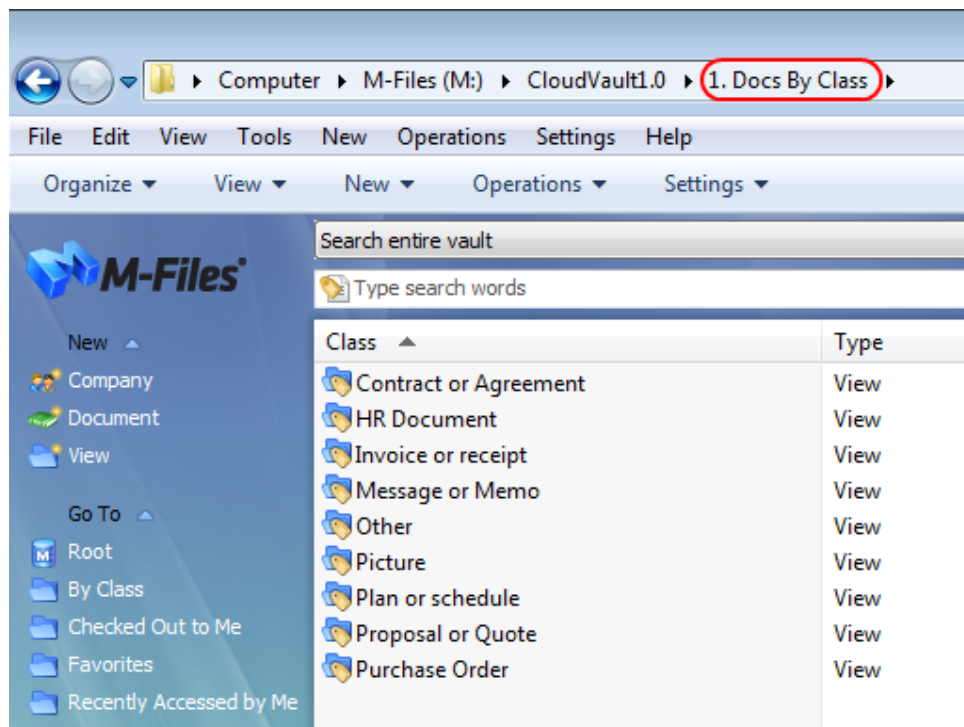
Computer ▸ M-Files (M:) ▸ CloudVault1.0 ▸ 1. Docs By Class ▸

File Edit View Tools New Operations Settings Help

Organize ▾ View ▾ New ▾ Operations ▾ Settings ▾

M-Files

New

Company

Document

View

Go To

Root

By Class

Checked Out to Me

Favorites

Recently Accessed by Me

Search entire vault

Type search words

| Class | Type |
|---|---|
| Contract or Agreement | View |
| HR Document | View |
| Invoice or receipt | View |
| Message or Memo | View |
| Other | View |
| Picture | View |
| Plan or schedule | View |
| Proposal or Quote | View |
| Purchase Order | View |